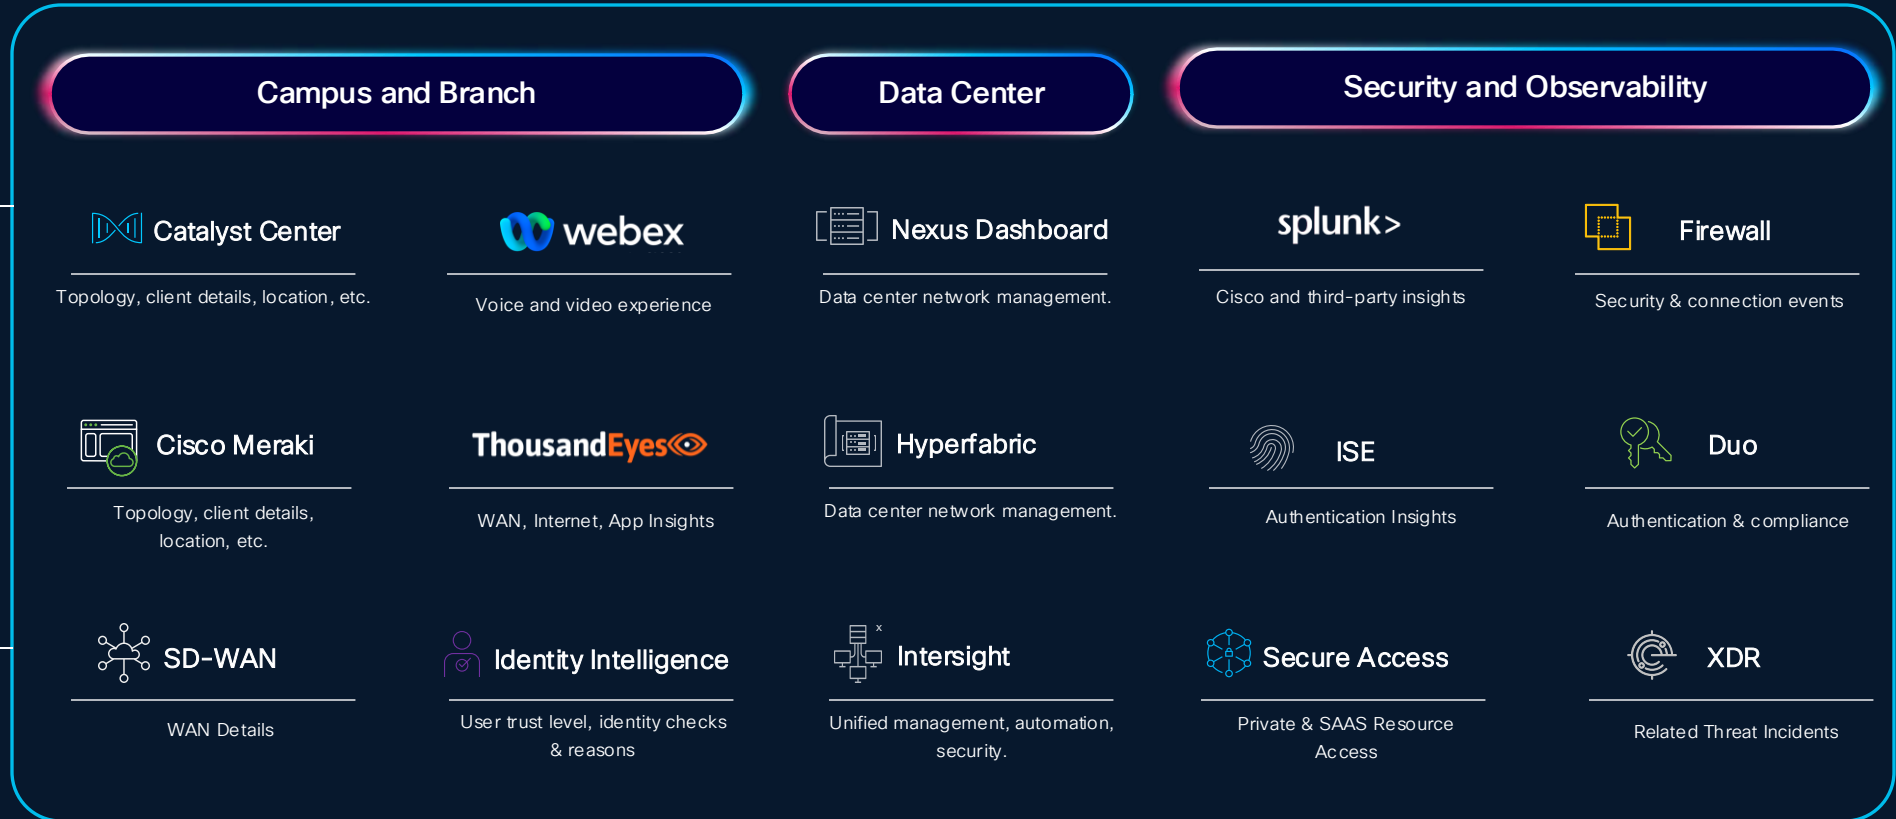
Campus and Branch

Data Center

Security and Observability

Catalyst Center

Topology, client details, location, etc.

webex

Voice and video experience

Nexus Dashboard

Data center network management.

splunk>

Cisco and third-party insights

Firewall

Security & connection events

Cisco Meraki

Topology, client details, location, etc.

ThousandEyes

WAN, Internet, App Insights

Hyperfabric

Data center network management.

ISE

Authentication Insights

Duo

Authentication & compliance

SD-WAN

WAN Details

Identity Intelligence

User trust level, identity checks & reasons

Intersight

Unified management, automation, security.

Secure Access

Private & SAAS Resource Access

XDR

Related Threat Incidents